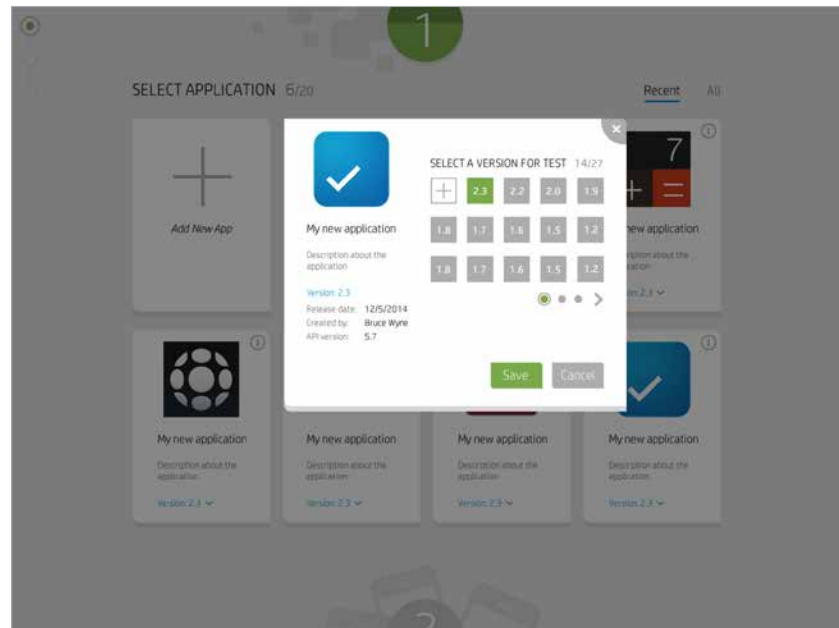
1

SELECT APPLICATION 6/20

Recent All

Add New App

7

ew application

ription about the ication

ion 2.3

My new application

Description about the application

Version: 2.3

Release date: 12/5/2014
Created by: Bruce Wyre
API version: 5.7

SELECT A VERSION FOR TEST 14/27

+ 2.3 2.2 2.0 1.9

1.8 1.7 1.6 1.5 1.2

1.8 1.7 1.6 1.5 1.2

Save Cancel

My new application

Description about the application

Version 2.3

My new application

Description about the application

Version 2.3

My new application

Description about the application

Version 2.3

My new application

Description about the application

Version 2.3

2